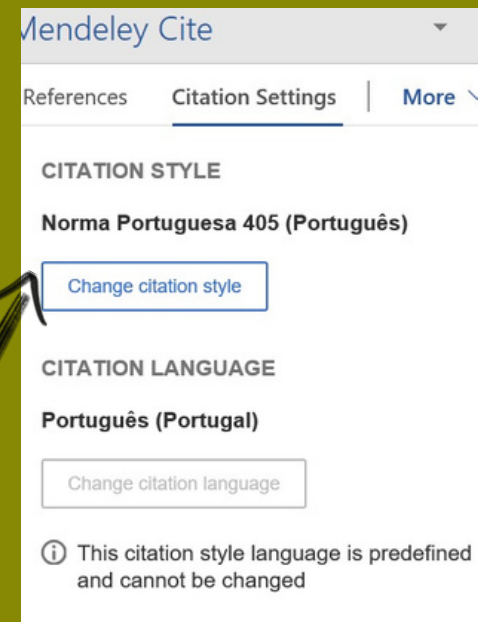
Mendeley Cite

References Citation Settings More

CITATION STYLE

Norma Portuguesa 405 (Português)

Change citation style

CITATION LANGUAGE

Português (Portugal)

Change citation language

ⓘ This citation style language is predefined and cannot be changed